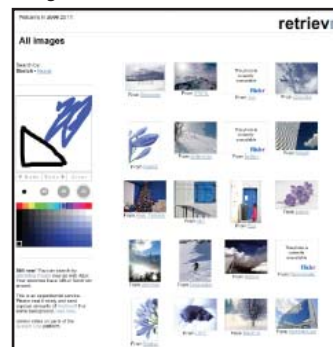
Welcome to retrievr

retrievr

All images

Search for:
Sketch • Upload

From
From
This photo is currently unavailable
From
From

From
From
This photo is currently unavailable
From
From

From
From
From
From

From
From
From
This photo is currently unavailable

From
From
From
From

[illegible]